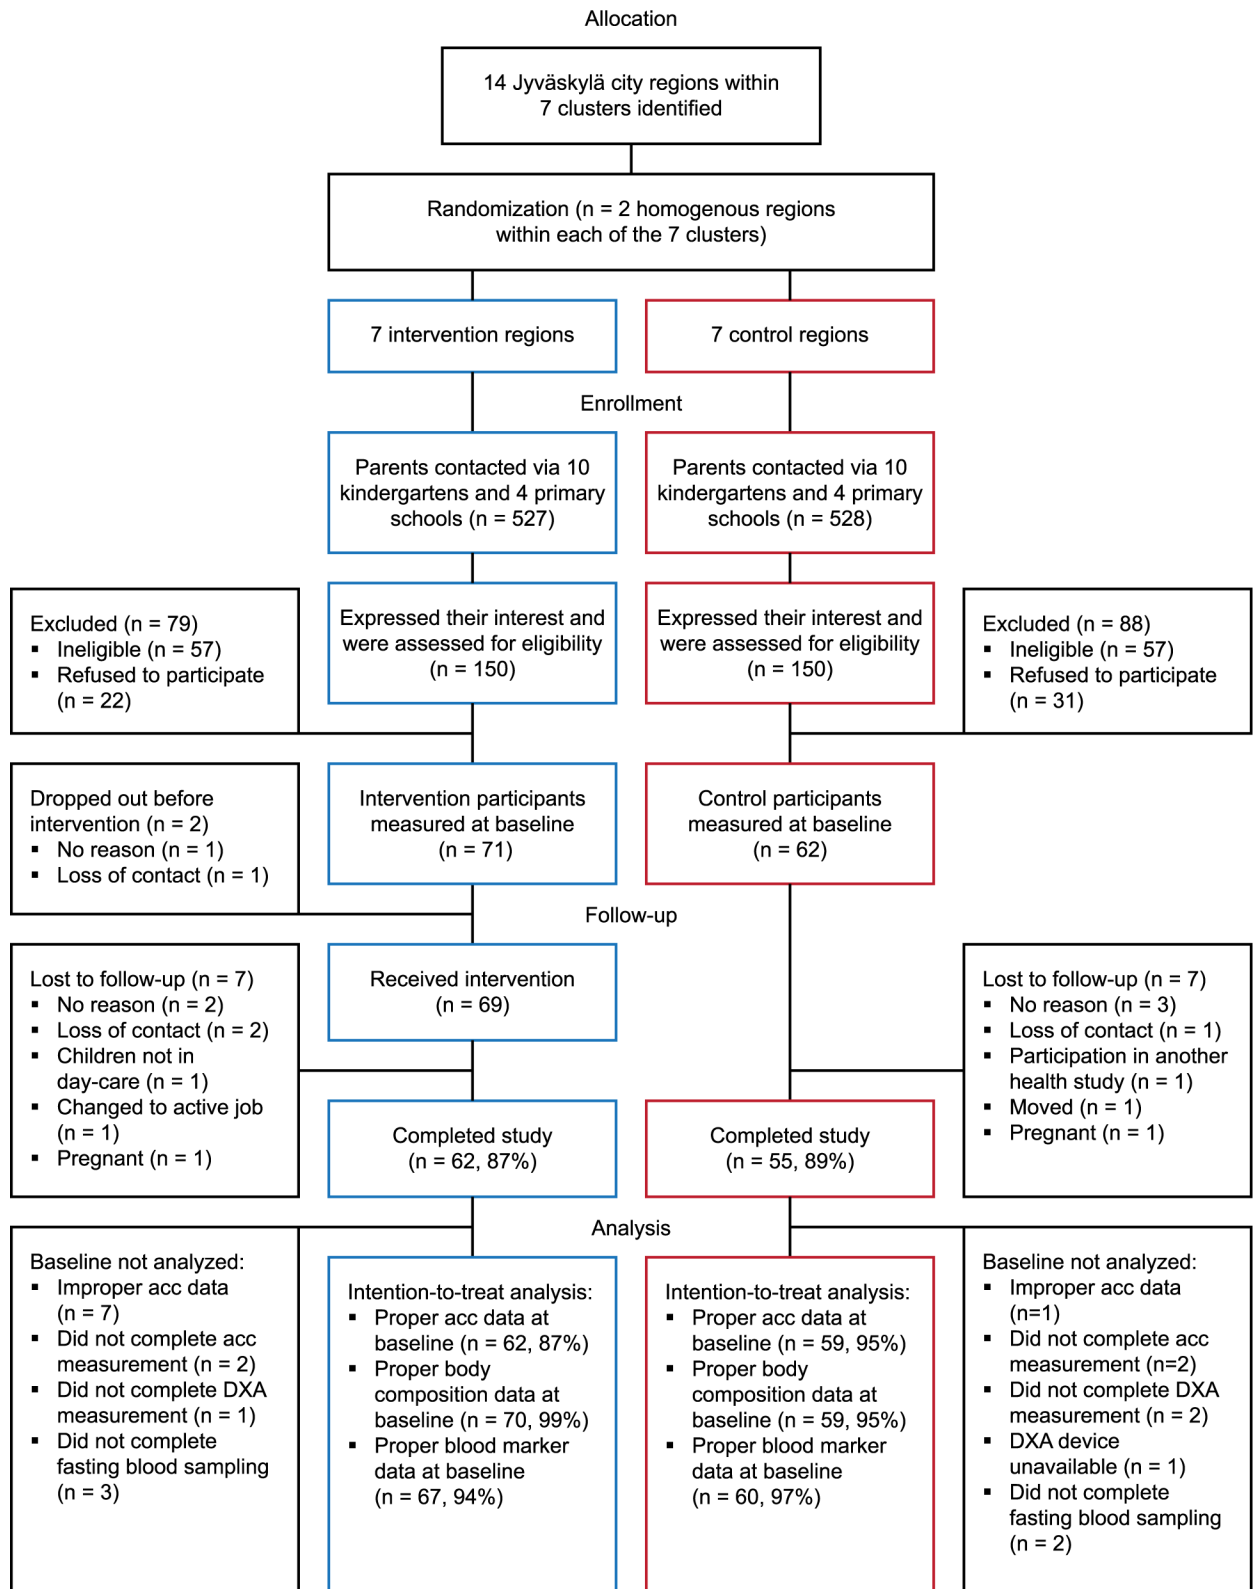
Allocation

14 Jyväskylä city regions within 7 clusters identified

Randomization (n = 2 homogenous regions within each of the 7 clusters)

7 intervention regions

7 control regions

Enrollment

Parents contacted via 10 kindergartens and 4 primary schools (n = 527)

Parents contacted via 10 kindergartens and 4 primary schools (n = 528)

Excluded (n = 79)
- Ineligible (n = 57)
- Refused to participate (n = 22)

Expressed their interest and were assessed for eligibility (n = 150)

Expressed their interest and were assessed for eligibility (n = 150)

Excluded (n = 88)
- Ineligible (n = 57)
- Refused to participate (n = 31)

Dropped out before intervention (n = 2)
- No reason (n = 1)
- Loss of contact (n = 1)

Intervention participants measured at baseline (n = 71)

Control participants measured at baseline (n = 62)

Follow-up

Lost to follow-up (n = 7)
- No reason (n = 2)
- Loss of contact (n = 2)
- Children not in day-care (n = 1)
- Changed to active job (n = 1)
- Pregnant (n = 1)

Received intervention (n = 69)

Lost to follow-up (n = 7)
- No reason (n = 3)
- Loss of contact (n = 1)
- Participation in another health study (n = 1)
- Moved (n = 1)
- Pregnant (n = 1)

Completed study (n = 62, 87%)

Completed study (n = 55, 89%)

Analysis

Baseline not analyzed:
- Improper acc data (n = 7)
- Did not complete acc measurement (n = 2)
- Did not complete DXA measurement (n = 1)
- Did not complete fasting blood sampling (n = 3)

Intention-to-treat analysis:
- Proper acc data at baseline (n = 62, 87%)
- Proper body composition data at baseline (n = 70, 99%)
- Proper blood marker data at baseline (n = 67, 94%)

Intention-to-treat analysis:
- Proper acc data at baseline (n = 59, 95%)
- Proper body composition data at baseline (n = 59, 95%)
- Proper blood marker data at baseline (n = 60, 97%)

Baseline not analyzed:
- Improper acc data (n=1)
- Did not complete acc measurement (n=2)
- Did not complete DXA measurement (n = 2)
- DXA device unavailable (n = 1)
- Did not complete fasting blood sampling (n = 2)